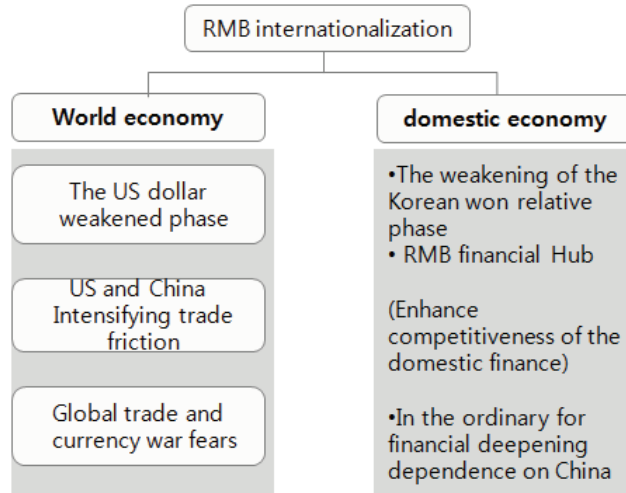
RMB internationalization

World economy

The US dollar weakened phase

US and China Intensifying trade friction

Global trade and currency war fears

domestic economy

•The weakening of the Korean won relative phase
• RMB financial Hub

(Enhance competitiveness of the domestic finance)

•In the ordinary for financial deepening dependence on China